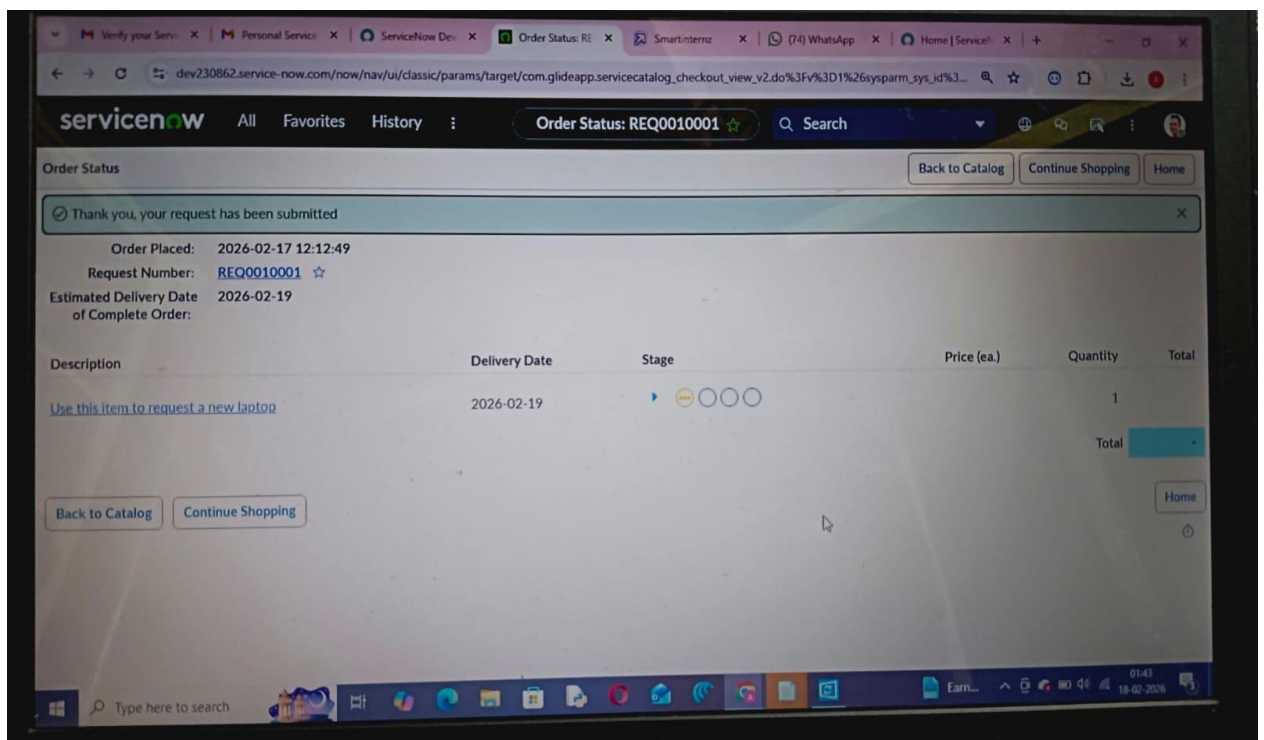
Verify your Serv | Personal Service | ServiceNow Dev | Order Status: RE | Smartinternz | (74) WhatsApp | Home | Service

dev230862.service-now.com/now/nav/ui/classic/params/target/com.glideapp.servicecatalog_checkout_view_v2.do%3Fv%3D1%26sysparm_sys_id%3...

servicenow All Favorites History Order Status: REQ0010001 Search

Order Status

Back to Catalog Continue Shopping Home

Thank you, your request has been submitted

Order Placed: 2026-02-17 12:12:49
Request Number: REQ0010001
Estimated Delivery Date of Complete Order: 2026-02-19

| Description | Delivery Date | Stage | Price (ea.) | Quantity | Total |
|---|---|---|---|---|---|
| Use this item to request a new laptop | 2026-02-19 | | | 1 | |
| | | | | Total | |

Back to Catalog Continue Shopping

Home

Type here to search

Earn...

01:43
18-02-2026